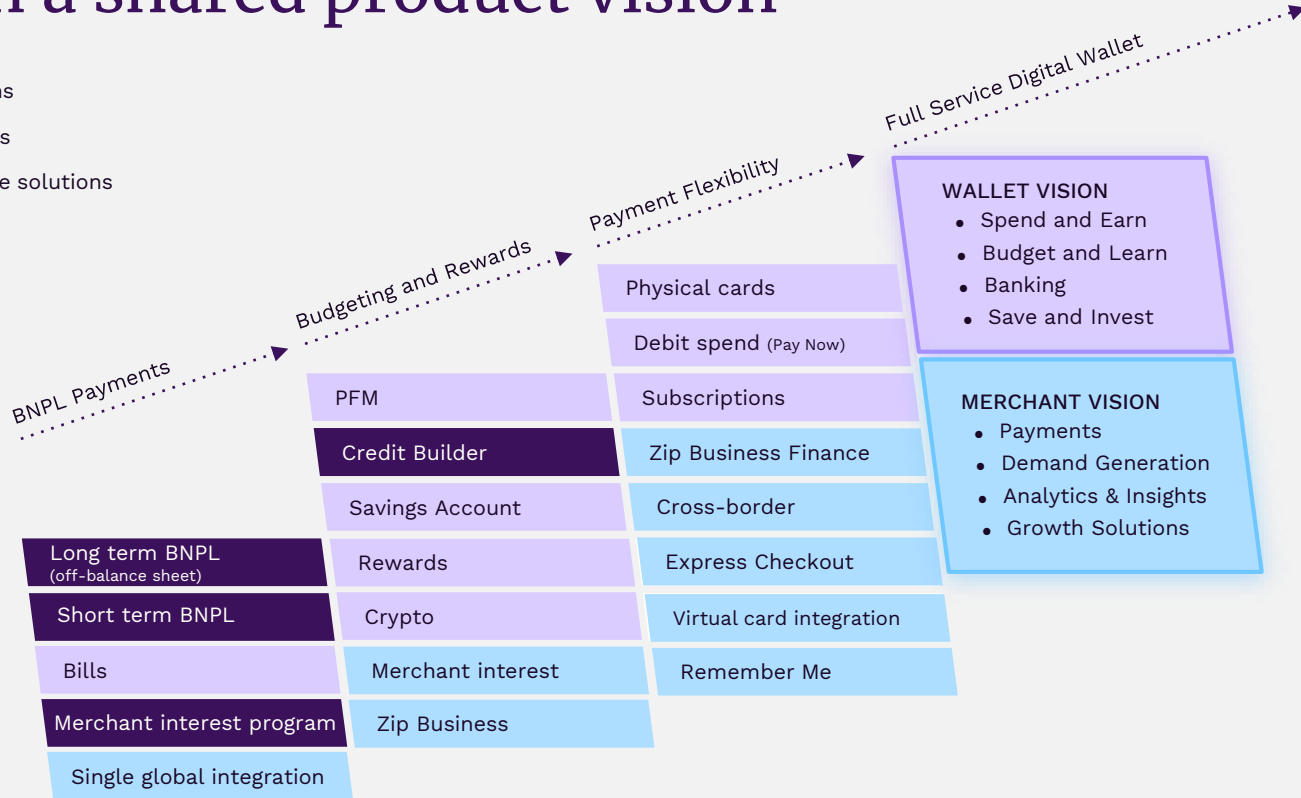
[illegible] a shared product vision

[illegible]ns
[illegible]s
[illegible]e solutions

BNPL Payments
Budgeting and Rewards
Payment Flexibility
Full Service Digital Wallet

WALLET VISION
- Spend and Earn
- Budget and Learn
- Banking
- Save and Invest

MERCHANT VISION
- Payments
- Demand Generation
- Analytics & Insights
- Growth Solutions

Long term BNPL (off-balance sheet)
Short term BNPL
Bills
Merchant interest program
Single global integration

PFM
Credit Builder
Savings Account
Rewards
Crypto
Merchant interest
Zip Business

Physical cards
Debit spend (Pay Now)
Subscriptions
Zip Business Finance
Cross-border
Express Checkout
Virtual card integration
Remember Me